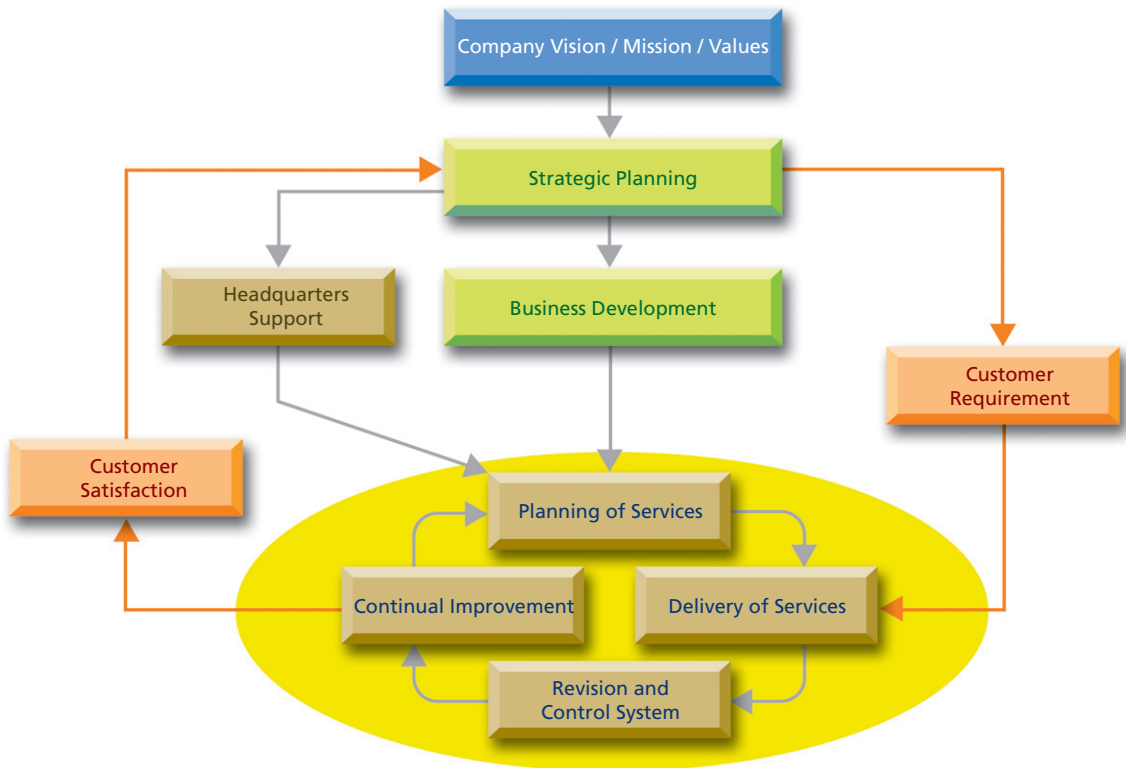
Company Vision / Mission / Values

Strategic Planning

Headquarters Support

Business Development

Customer Requirement

Customer Satisfaction

Planning of Services

Continual Improvement

Delivery of Services

Revision and Control System